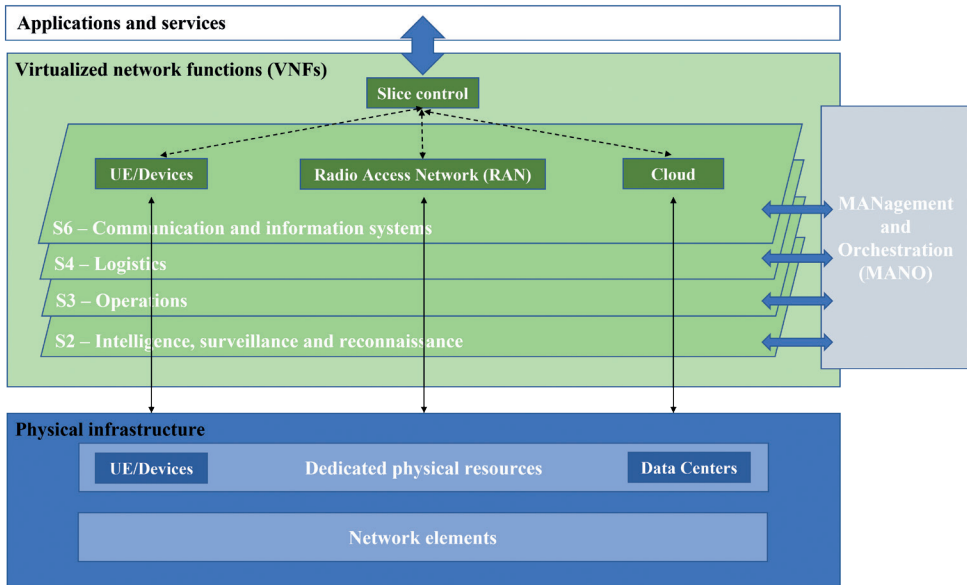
Applications and services

Virtualized network functions (VNFs)

Slice control

UE/Devices

Radio Access Network (RAN)

Cloud

S6 – Communication and information systems

S4 – Logistics

S3 – Operations

S2 – Intelligence, surveillance and reconnaissance

MANagement and Orchestration (MANO)

Physical infrastructure

UE/Devices

Dedicated physical resources

Data Centers

Network elements